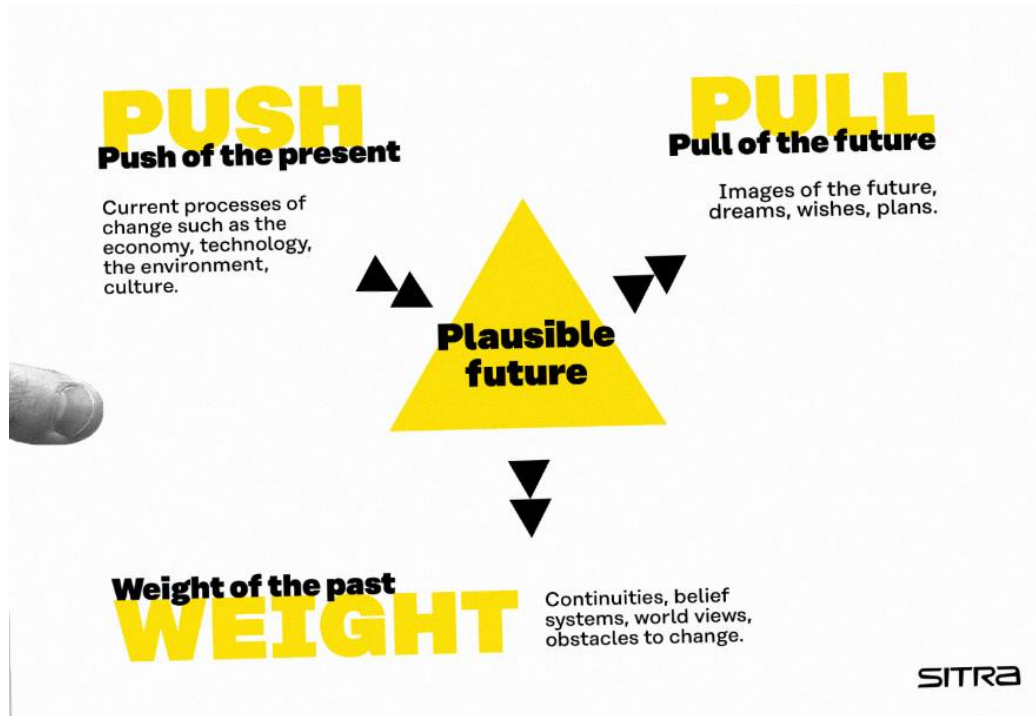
PUSH
Push of the present

Current processes of change such as the economy, technology, the environment, culture.

PULL
Pull of the future

Images of the future, dreams, wishes, plans.

Plausible future

Weight of the past
WEIGHT

Continuities, belief systems, world views, obstacles to change.

SITRA